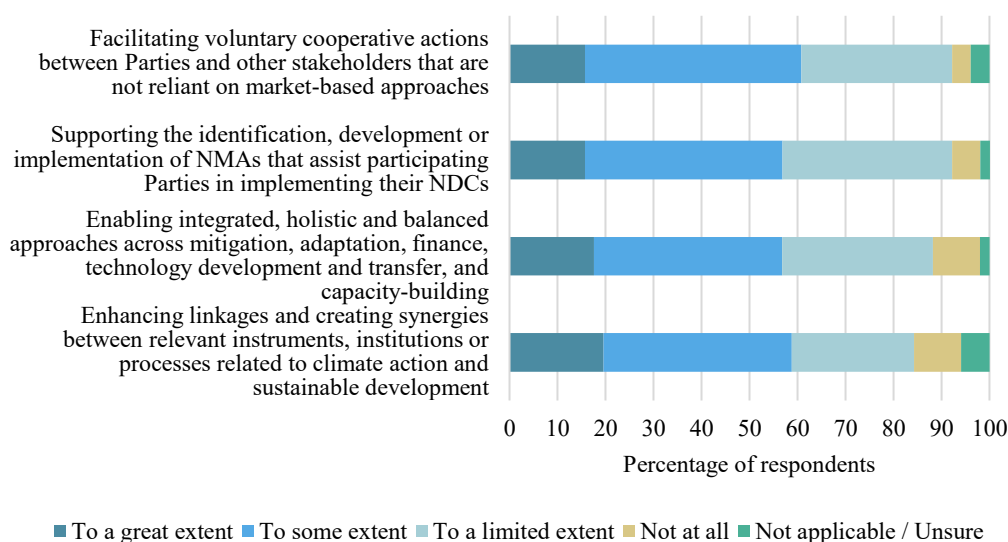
Facilitating voluntary cooperative actions between Parties and other stakeholders that are not reliant on market-based approaches

Supporting the identification, development or implementation of NMAs that assist participating Parties in implementing their NDCs

Enabling integrated, holistic and balanced approaches across mitigation, adaptation, finance, technology development and transfer, and capacity-building

Enhancing linkages and creating synergies between relevant instruments, institutions or processes related to climate action and sustainable development

0 10 20 30 40 50 60 70 80 90 100

Percentage of respondents

To a great extent To some extent To a limited extent Not at all Not applicable / Unsure